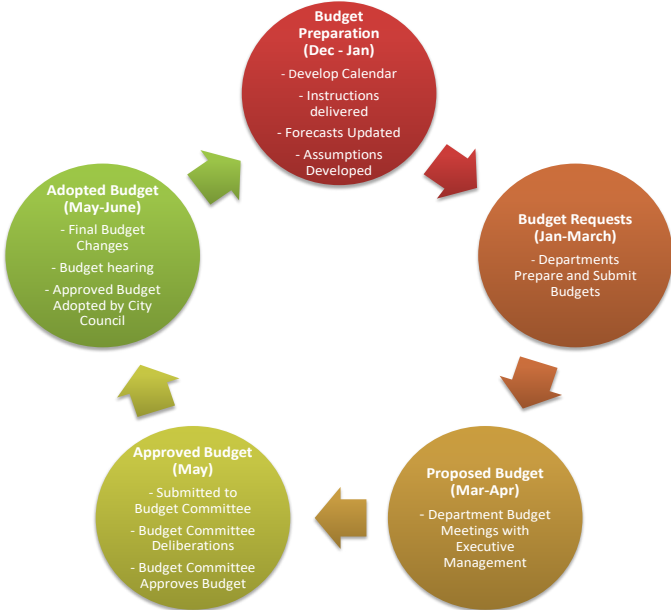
Budget Preparation (Dec - Jan)

- Develop Calendar

- Instructions delivered

- Forecasts Updated

- Assumptions Developed

Budget Requests (Jan-March)

- Departments Prepare and Submit Budgets

Proposed Budget (Mar-Apr)

- Department Budget Meetings with Executive Management

Approved Budget (May)

- Submitted to Budget Committee

- Budget Committee Deliberations

- Budget Committee Approves Budget

Adopted Budget (May-June)

- Final Budget Changes

- Budget hearing

- Approved Budget Adopted by City Council